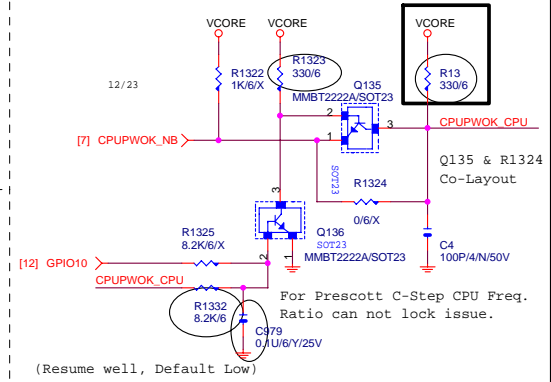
VCORE
VCORE
VCORE
12/23
R1322
1K/6/X
R1323
330/6
Q135
MMBT2222A/SOT23
R13
330/6
[7] CPUPWOK_NB
2
1
3
CPUPWOK_CPU
SOT23
Q135 & R1324
Co-Layout
R1324
0/6/X
3
R1325
8.2K/6/X
Q136
SOT23
MMBT2222A/SOT23
C4
100P/4/N/50V
[12] GPIO10
1
2
CPUPWOK_CPU
R1332
8.2K/6
C979
0.1U/6/Y/25V
For Prescott C-Step CPU Freq.
Ratio can not lock issue.
(Resume well, Default Low)